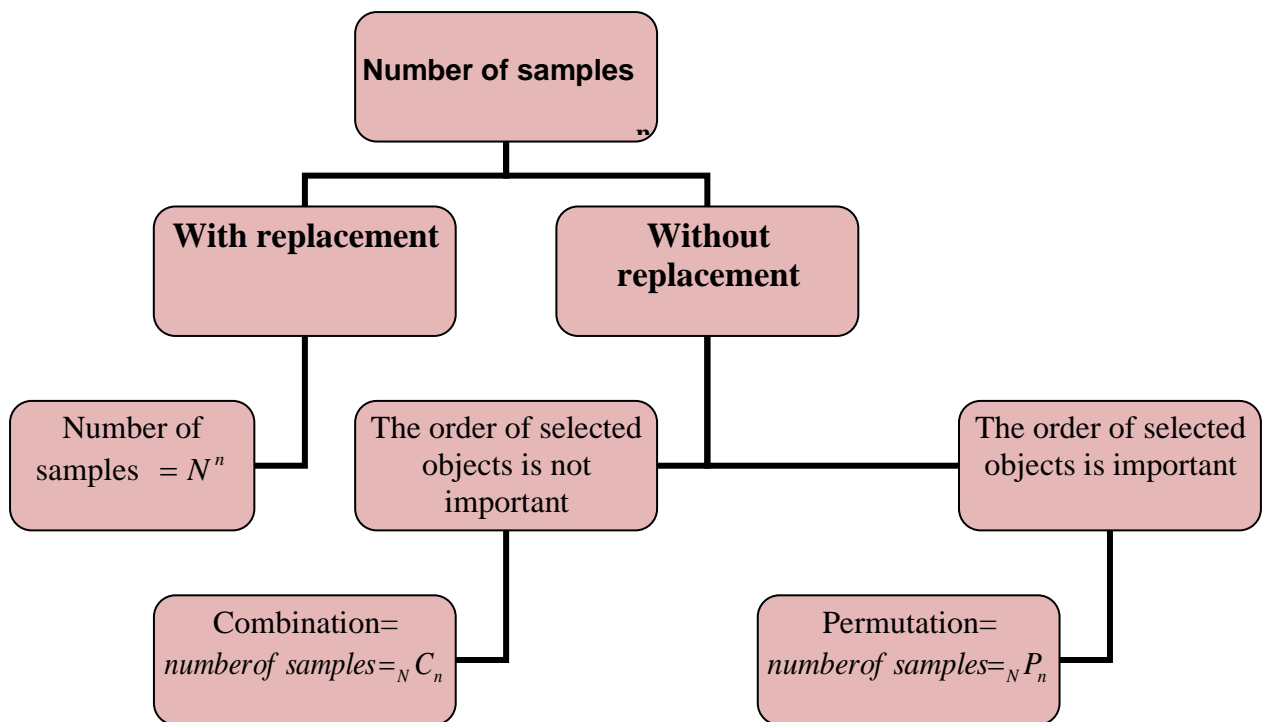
Number of samples

n

With replacement

Without replacement

Number of samples $= N^n$

The order of selected objects is not important

The order of selected objects is important

Combination=
$numberof\ samples = {}_N C_n$

Permutation=
$numberof\ samples = {}_N P_n$